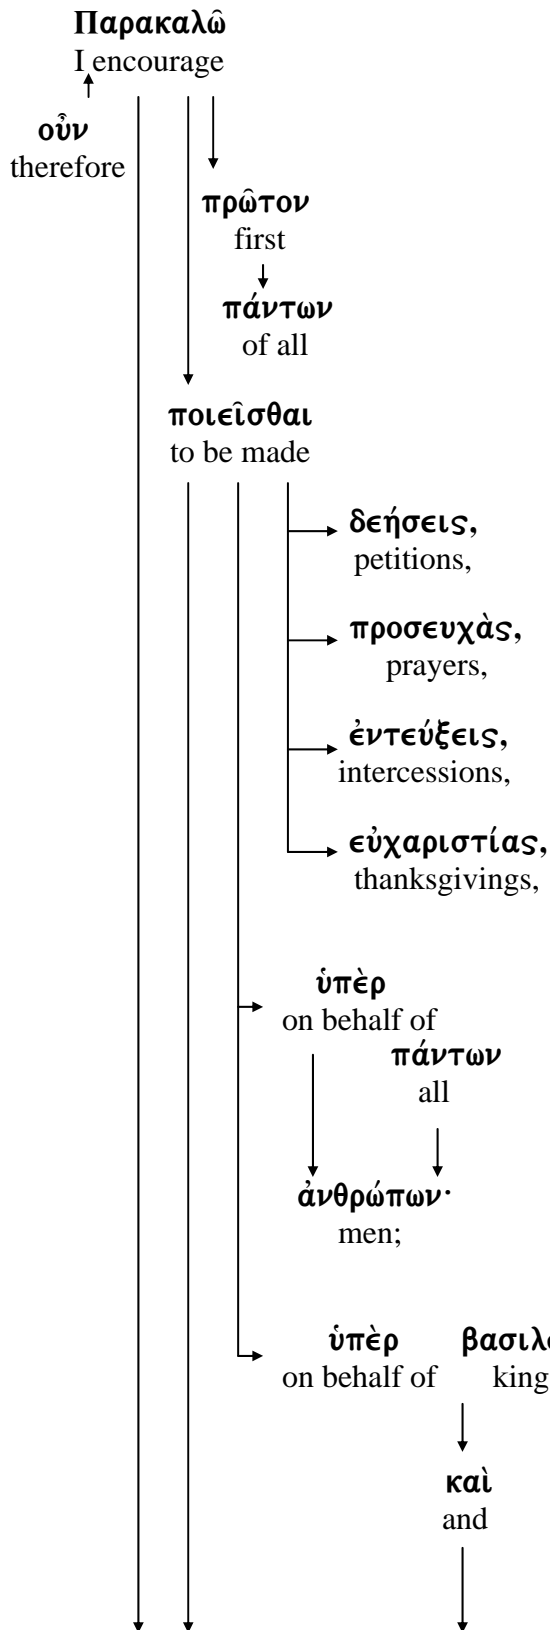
Παρακαλῶ
I encourage

οὖν
therefore

πρῶτον
first

πάντων
of all

ποιεῖσθαι
to be made

δεήσεις,
petitions,

προσευχὰς,
prayers,

ἐντεύξεις,
intercessions,

εὐχαριστίας,
thanksgivings,

ὑπὲρ
on behalf of

πάντων
all

ἀνθρώπων·
men;

ὑπὲρ
on behalf of

βασιλ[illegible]
king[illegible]

καὶ
and